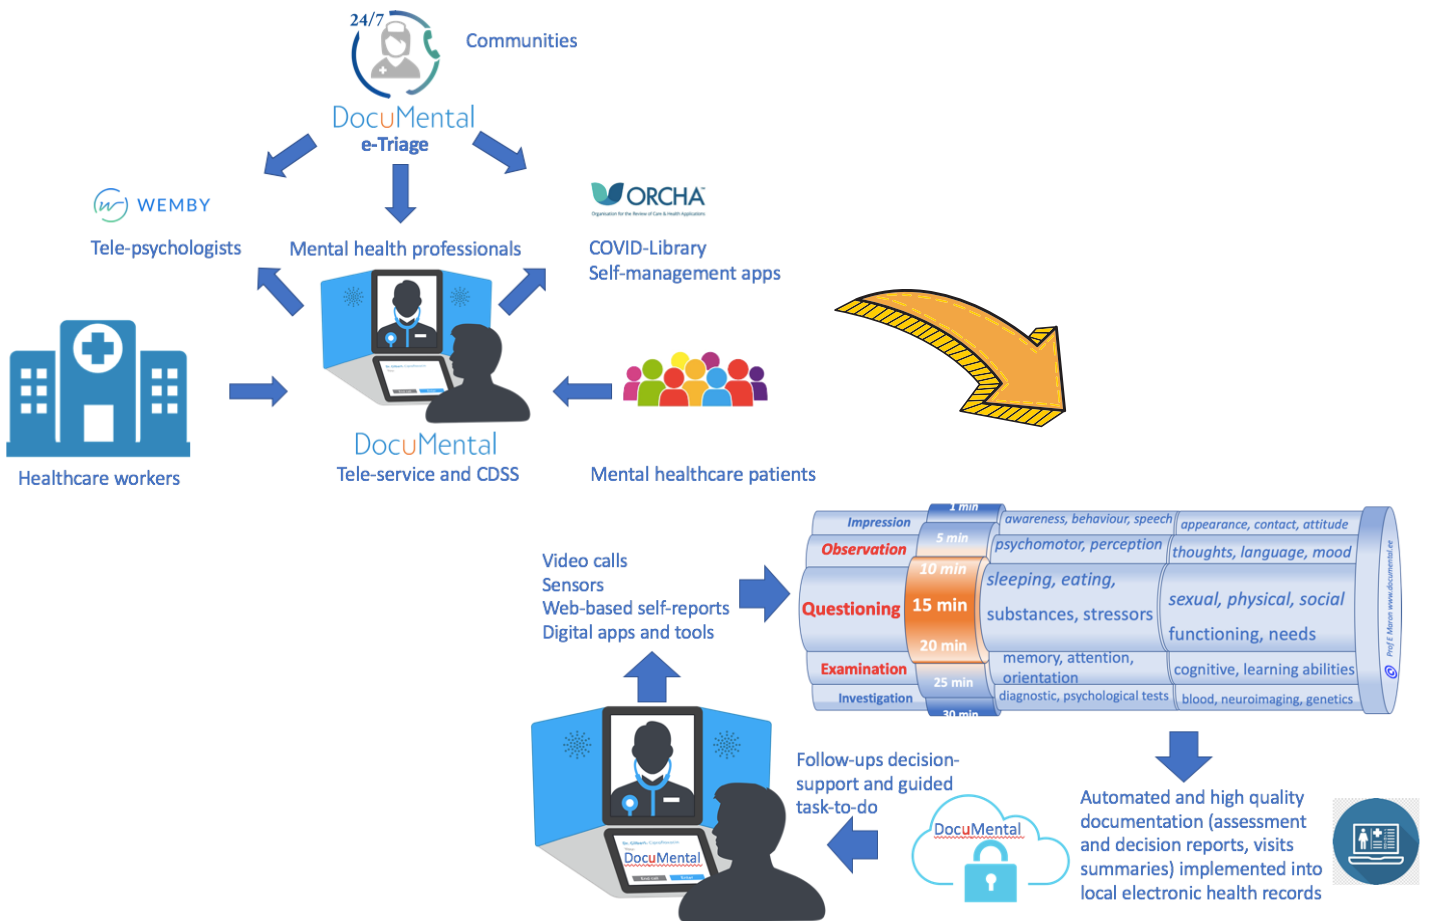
24/7

DocuMental
e-Triage

Communities

WEMBY
Tele-psychologists

Mental health professionals

ORCHA
COVID-Library
Self-management apps

Healthcare workers

DocuMental
Tele-service and CDSS

Mental healthcare patients

| | | | |
|---|---|---|---|
| Impression | 1 min | awareness, behaviour, speech | appearance, contact, attitude |
| Observation | 5 min | psychomotor, perception | thoughts, language, mood |
| Questioning | 10 min 15 min 20 min | sleeping, eating, substances, stressors | sexual, physical, social functioning, needs |
| Examination | 25 min | memory, attention, orientation | cognitive, learning abilities |
| Investigation | 30 min | diagnostic, psychological tests | blood, neuroimaging, genetics |

Prof E Maron www.documental.ee

Video calls
Sensors
Web-based self-reports
Digital apps and tools

Follow-ups decision-support and guided task-to-do

DocuMental

DocuMental

Automated and high quality documentation (assessment and decision reports, visits summaries) implemented into local electronic health records